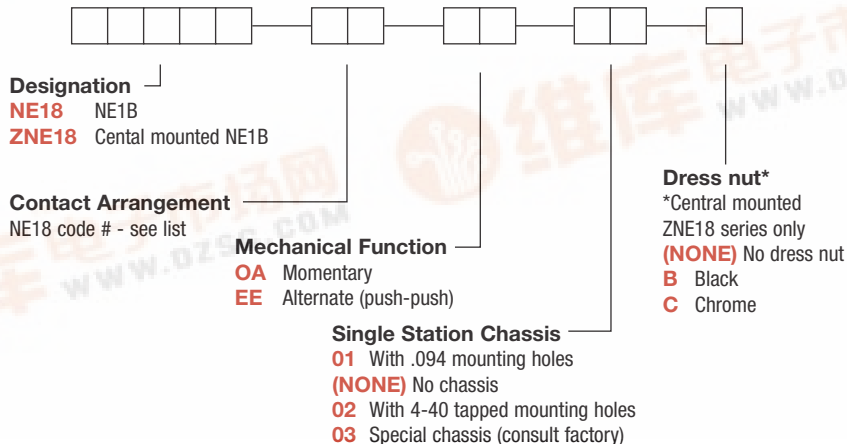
Designation
NE18 NE1B
ZNE18 Cental mounted NE1B

Contact Arrangement
NE18 code # - see list

Mechanical Function
OA Momentary
EE Alternate (push-push)

Single Station Chassis
01 With .094 mounting holes
(NONE) No chassis
02 With 4-40 tapped mounting holes
03 Special chassis (consult factory)

Dress nut*
*Central mounted ZNE18 series only
(NONE) No dress nut
B Black
C Chrome

维库电子市场网
WWW.DZSC.COM